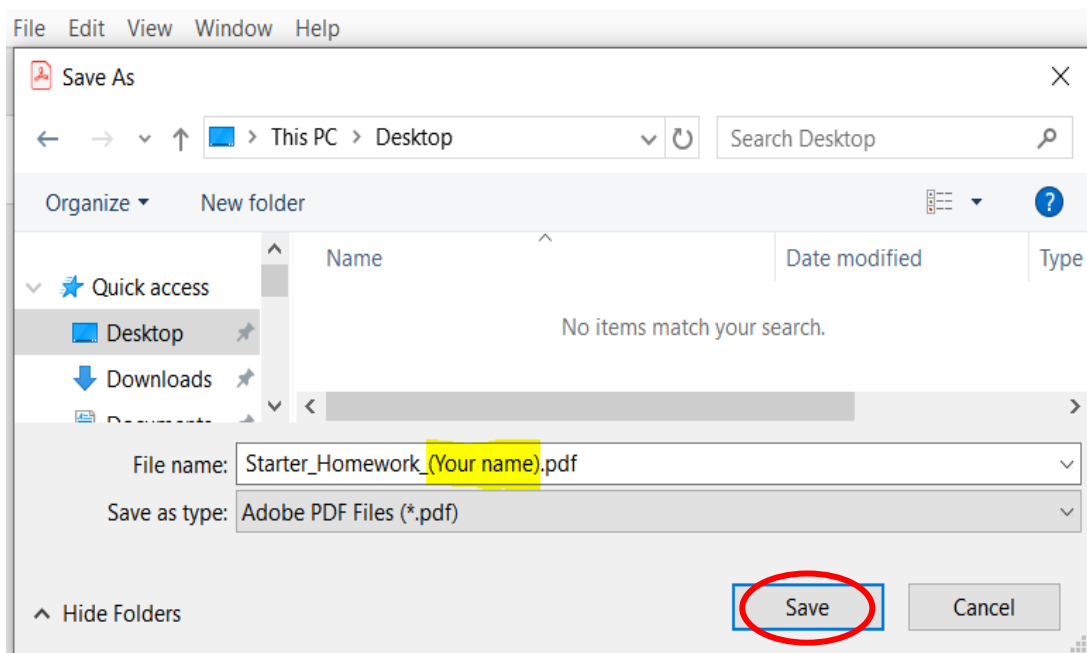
File Edit View Window Help

Save As

This PC > Desktop

Search Desktop

Organize ▾ New folder

Quick access

Desktop

Downloads

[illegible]

Name

Date modified

Type

No items match your search.

File name: Starter_Homework_(Your name).pdf

Save as type: Adobe PDF Files (*.pdf)

Hide Folders

Save

Cancel